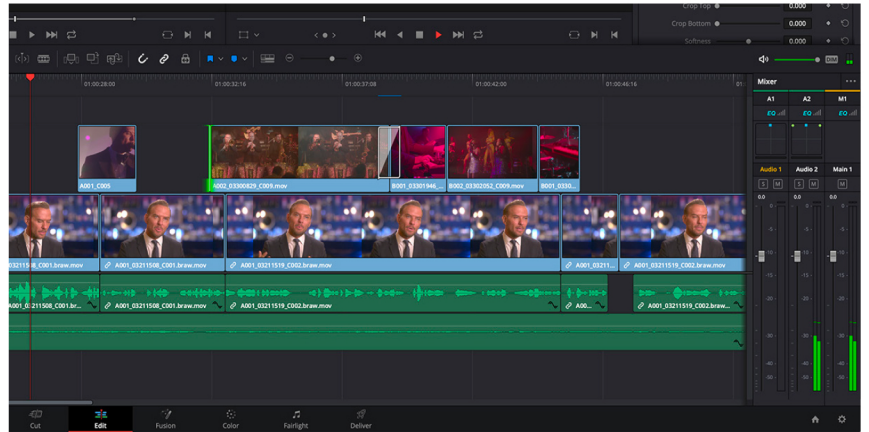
Crop Top 0.000
Crop Bottom 0.000
Softness 0.000

DIM

01:00:28:00
01:00:32:16
01:00:37:08
01:00:42:00
01:00:46:16

Mixer
A1 A2 M1
EQ EQ EQ
Audio 1 Audio 2 Main 1
S M S M M
0.0 0.0 0.0

A001_C005
A002_03300829_C009.mov
B001_03301946_
B002_03302052_C009.mov
B001_0330

03211508_C001.braw.mov
A001_03211508_C001.braw.mov
A001_03211519_C002.braw.mov
A001_03211
A001_03211519_C002.braw.mov

0_211508_C001.br
A001_03211508_C001.braw.mov
A001_03211519_C002.braw.mov
A00
A001_03211519_C002.braw.mov

Cut
Edit
Fusion
Color
Fairlight
Deliver